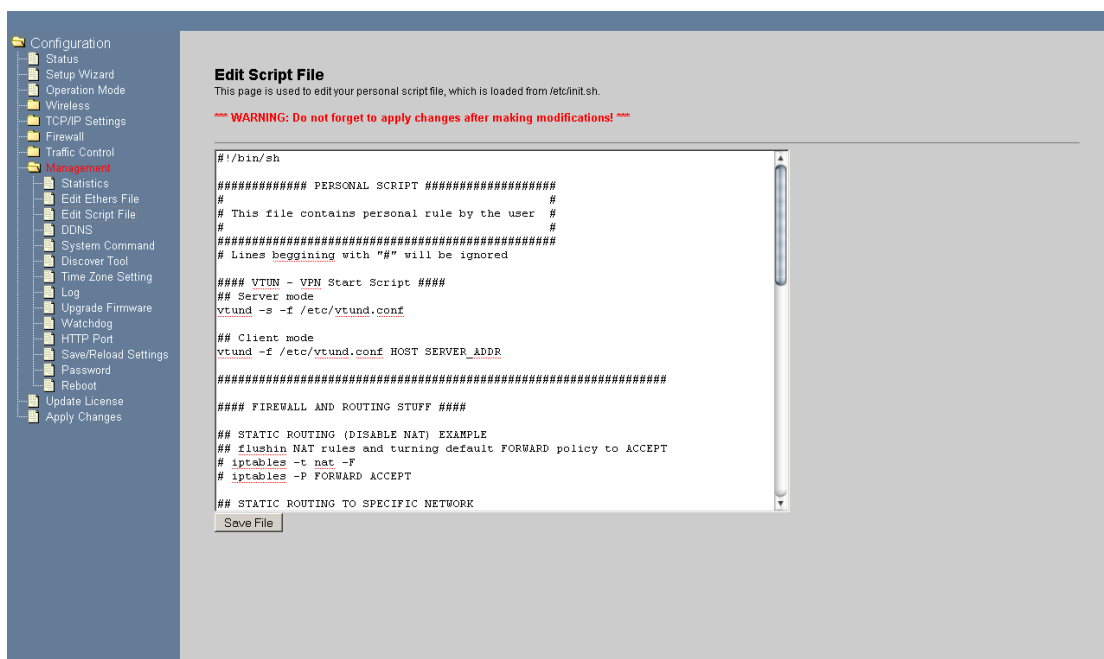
Configuration
Status
Setup Wizard
Operation Mode
Wireless
TCP/IP Settings
Firewall
Traffic Control
Management
Statistics
Edit Ethers File
Edit Script File
DDNS
System Command
Discover Tool
Time Zone Setting
Log
Upgrade Firmware
Watchdog
HTTP Port
Save/Reload Settings
Password
Reboot
Update License
Apply Changes

Edit Script File
This page is used to edit your personal script file, which is loaded from /etc/init.sh.

*** WARNING: Do not forget to apply changes after making modifications! ***

#!/bin/sh

############# PERSONAL SCRIPT ###################
#                                               #
# This file contains personal rule by the user  #
#                                               #
#################################################
# Lines beggining with "#" will be ignored

#### VTUN - VPN Start Script ####
## Server mode
vtund -s -f /etc/vtund.conf

## Client mode
vtund -f /etc/vtund.conf HOST SERVER_ADDR

################################################################

#### FIREWALL AND ROUTING STUFF ####

## STATIC ROUTING (DISABLE NAT) EXAMPLE
## flushin NAT rules and turning default FORWARD policy to ACCEPT
# iptables -t nat -F
# iptables -P FORWARD ACCEPT

## STATIC ROUTING TO SPECIFIC NETWORK

Save File